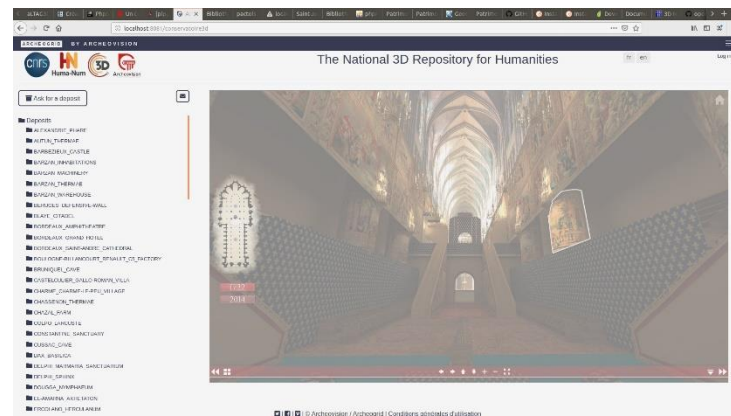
localhost:8181/conservatoire3d

ARCHEOGRID BY ARCHEOVISION

cnrs Huma-Num 3D Archeovision

The National 3D Repository for Humanities

fr en

Log i

Ask for a deposit

Deposits
ALEXANDRIE_PHARE
AUTUN_THERMAE
BARBEZIEUX_CASTLE
BARZAN_INHABITATIONS
BARZAN_MACHINERY
BARZAN_THERMAE
BARZAN_WAREHOUSE
BEHOUST_DEFENSIVE-WALL
BLAYE_CITADEL
BORDEAUX_AMPHITHEATER
BORDEAUX_GRAND HOTEL
BORDEAUX_SAINT-ANDRE_CATHEDRAL
BOULOGNE-BILLANCOURT_RENAULT_CE_FACTORY
BRUNIQUEL_CAVE
CASTELCULIER_GALLO-ROMAN_VILLA
CHASSENON_THERMAE
CHIZAL_FARM
CONSTANTINE_SANCTUARY
CUSSAC_CAVE
DELPHI_MARMARIA_SANCTUARIUM
DELPHI_SPHINX
ERCOLANO_HERCULANUM

1332
2014

© Archeovision / Archeogrid | Conditions générales d'utilisation